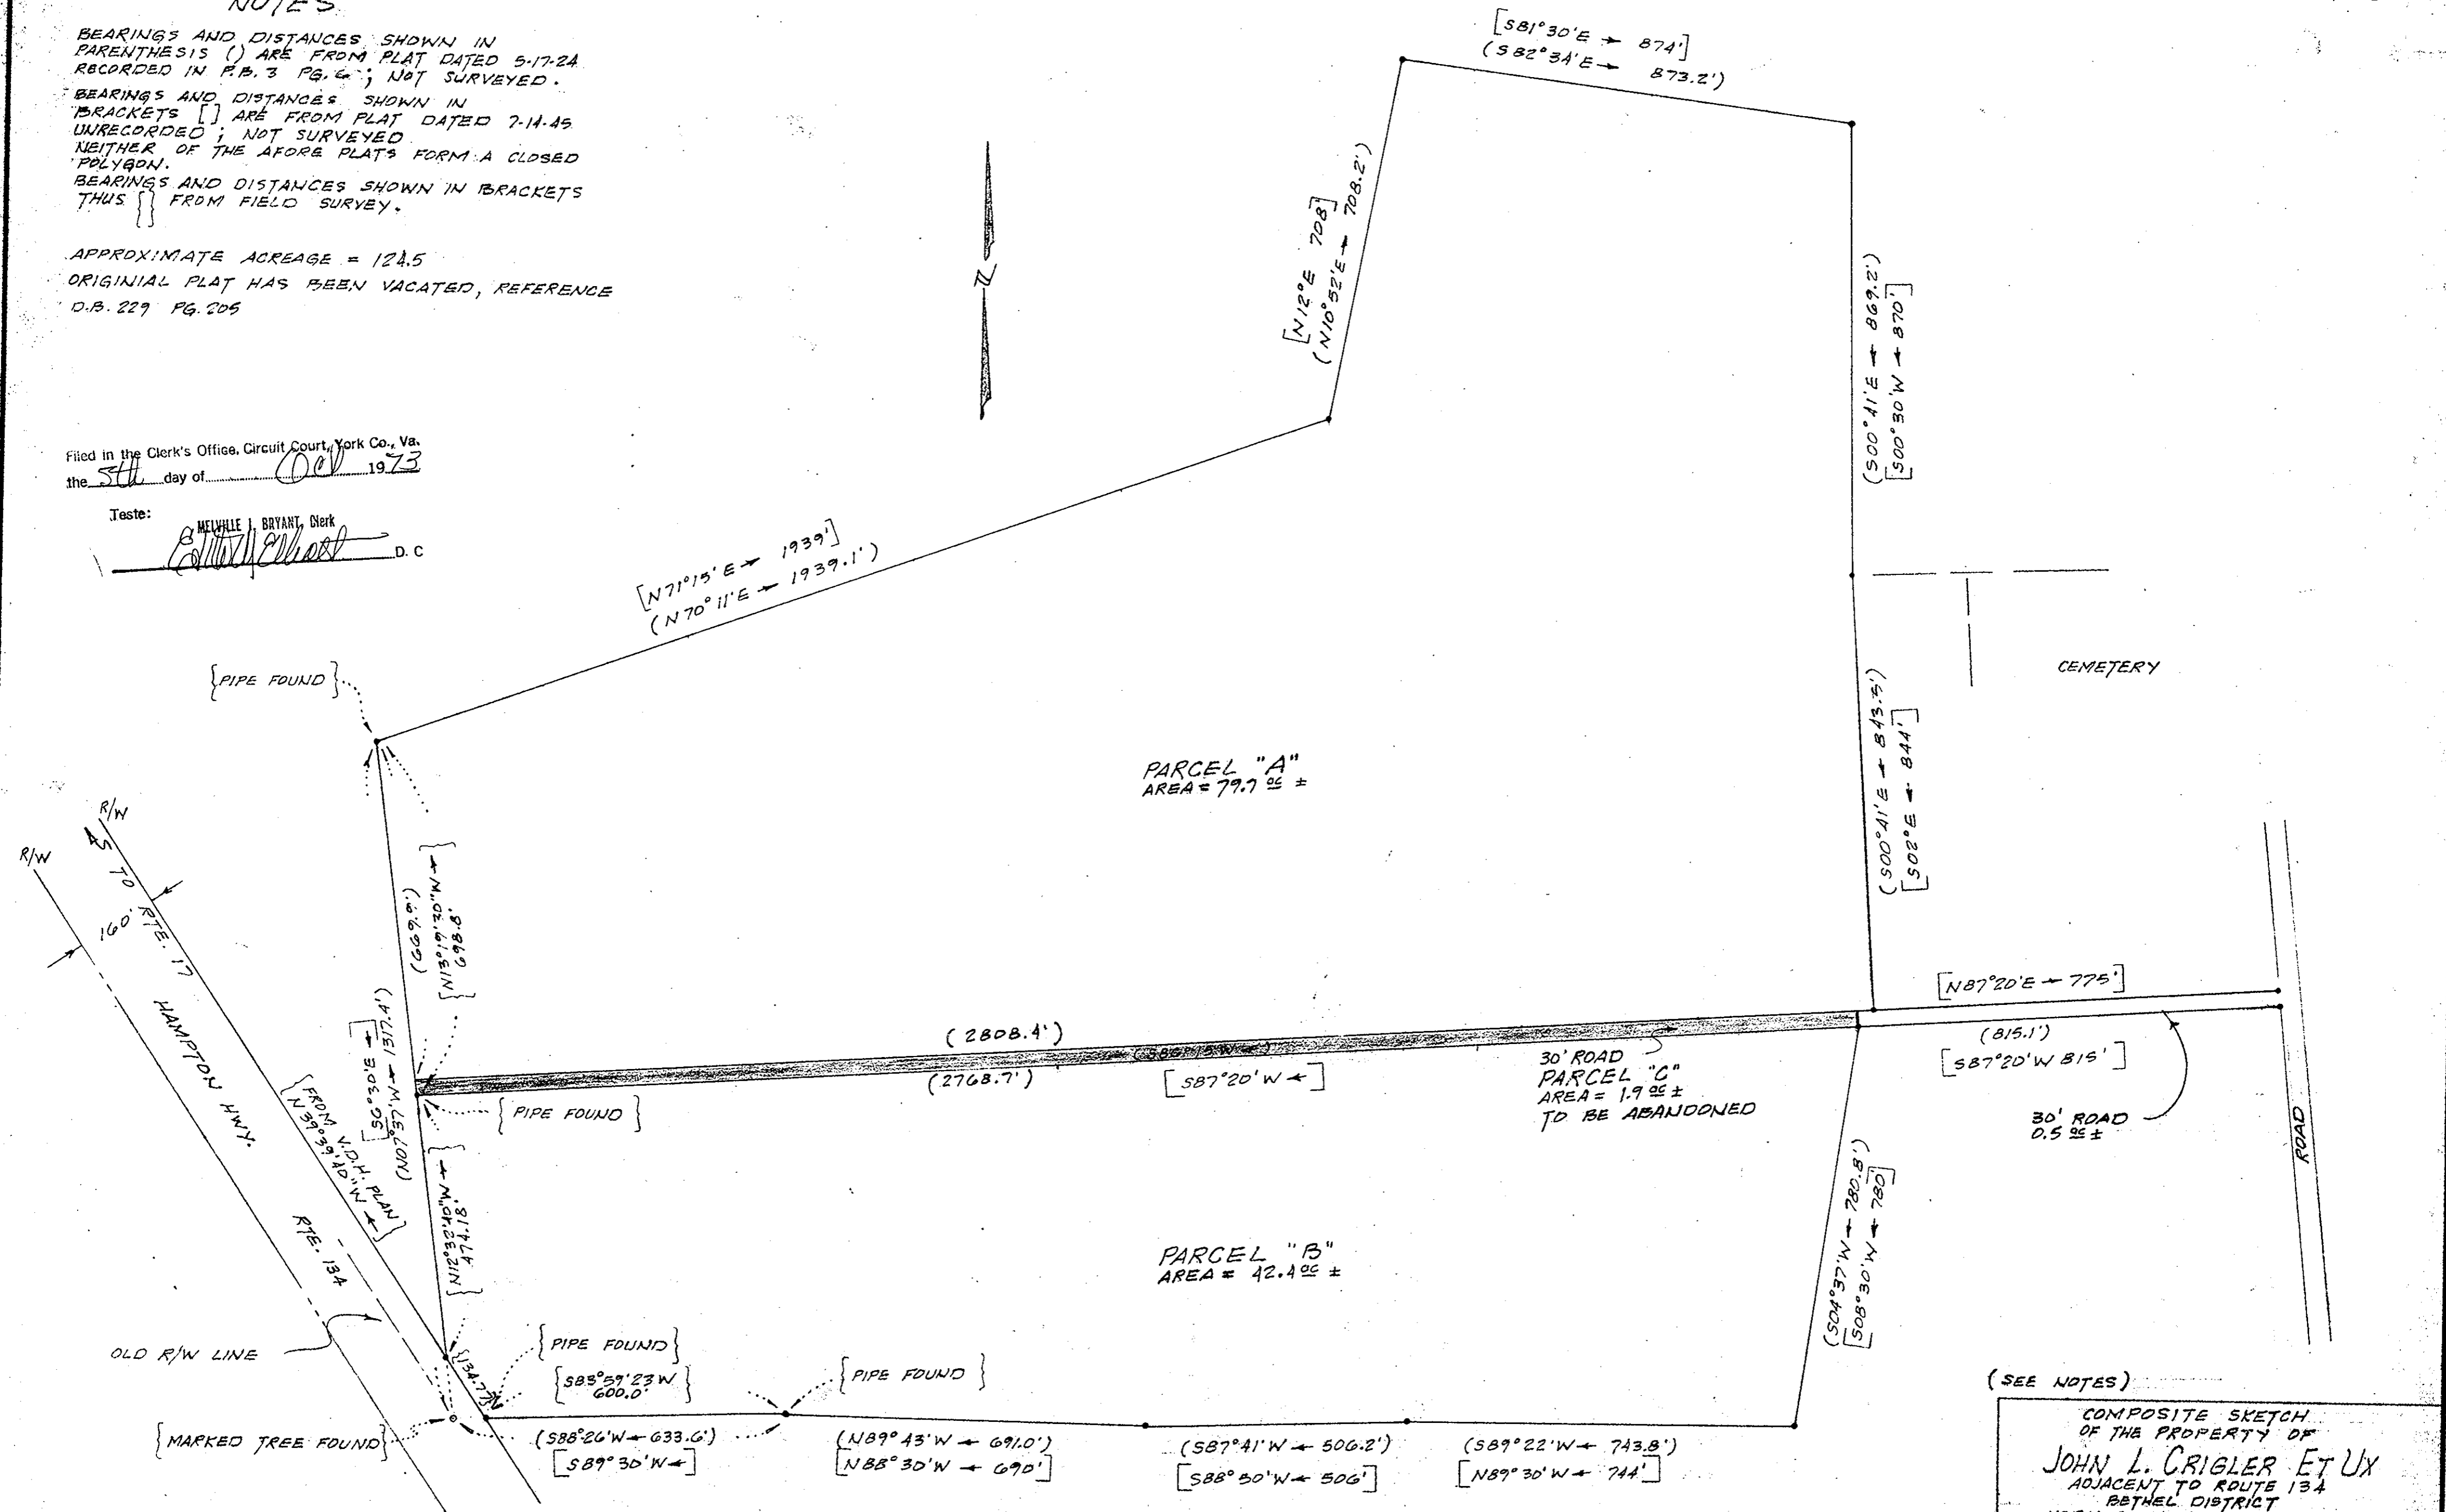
NOTES

BEARINGS AND DISTANCES SHOWN IN PARENTHESIS ( ) ARE FROM PLAT DATED 5-17-24 RECORDED IN P.B. 3 PG. 6 ; NOT SURVEYED.
BEARINGS AND DISTANCES SHOWN IN BRACKETS [ ] ARE FROM PLAT DATED 7-14-45 UNRECORDED ; NOT SURVEYED
NEITHER OF THE AFORE PLATS FORM A CLOSED POLYGON.
BEARINGS AND DISTANCES SHOWN IN BRACKETS THUS { } FROM FIELD SURVEY.

APPROXIMATE ACREAGE = 124.5
ORIGINIAL PLAT HAS BEEN VACATED, REFERENCE D.B. 229 PG. 205

Filed in the Clerk's Office, Circuit Court, York Co., Va. the 5th day of Oct 1973
Teste: MELVILLE J. BRYANT, Clerk
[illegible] D. C

N

[S81°30'E → 874']
(S82°34'E → 873.2')

[N12°E 708]
(N10°52'E → 708.2')

(S00°41'E → 869.2')
[S00°30'W → 870']

[N71°15'E → 1939']
(N70°11'E → 1939.1')

CEMETERY

{PIPE FOUND}

PARCEL "A"
AREA = 79.7 ac ±

(S00°41'E → 843.7')
[S02°E → 844']

R/W
R/W
45' TO RTE. 17
160'
HAMPTON HWY.
RTE. 134

(669.6')
{N13°19'20"W → 698.8'}

[S6°30'E → 1317.4']
(N07°31'W)

{FROM V.D.H. PLAN N 39°39'40"W →}

(2808.4')
(2768.7')
[S87°20'W →]

{PIPE FOUND}

[N87°20'E → 775']
(815.1')
[S87°20'W 815']

30' ROAD
PARCEL "C"
AREA = 1.9 ac ±
TO BE ABANDONED

30' ROAD
0.5 ac ±

ROAD

{N12°22'40"W → 474.18'}

PARCEL "B"
AREA = 42.4 ac ±

(S04°37'W → 780.8')
[S08°30'W → 780]

OLD R/W LINE

{PIPE FOUND}
{S83°59'23"W 600.0'}
{134.77'}

{PIPE FOUND}

{MARKED TREE FOUND}

(S88°26'W → 633.6')
[S89°30'W →]

(N89°43'W → 691.0')
[N88°30'W → 690']

(S87°41'W → 506.2')
[S88°30'W → 506']

(S89°22'W → 743.8')
[N89°30'W → 744']

(SEE NOTES)

COMPOSITE SKETCH
OF THE PROPERTY OF
JOHN L. CRIGLER ET UX
ADJACENT TO ROUTE 134
BETHEL DISTRICT